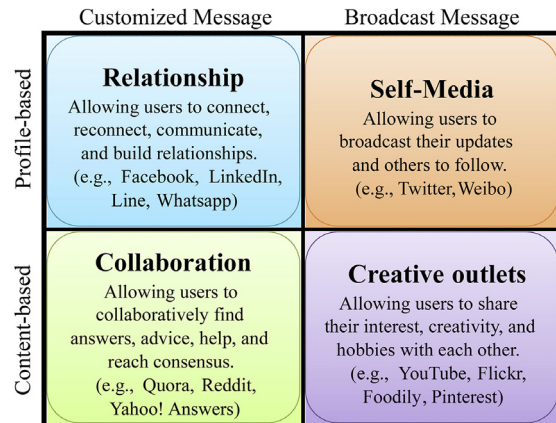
Customized Message

Broadcast Message

Profile-based

Relationship

Allowing users to connect, reconnect, communicate, and build relationships. (e.g., Facebook, LinkedIn, Line, Whatsapp)

Self-Media

Allowing users to broadcast their updates and others to follow. (e.g., Twitter, Weibo)

Content-based

Collaboration

Allowing users to collaboratively find answers, advice, help, and reach consensus. (e.g., Quora, Reddit, Yahoo! Answers)

Creative outlets

Allowing users to share their interest, creativity, and hobbies with each other. (e.g., YouTube, Flickr, Foodily, Pinterest)